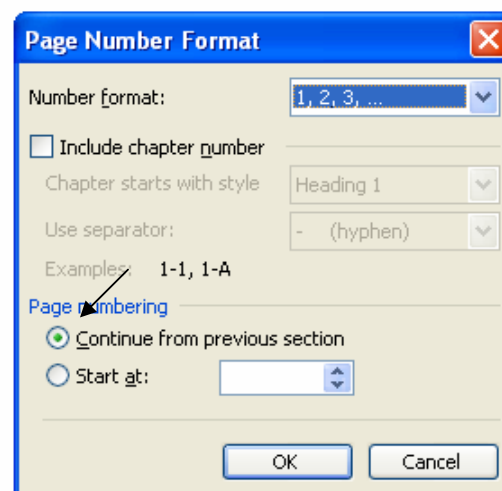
Page Number Format

Number format: 1, 2, 3, ...

Include chapter number

Chapter starts with style Heading 1

Use separator: - (hyphen)

Examples: 1-1, 1-A

Page numbering

Continue from previous section

Start at:

OK Cancel